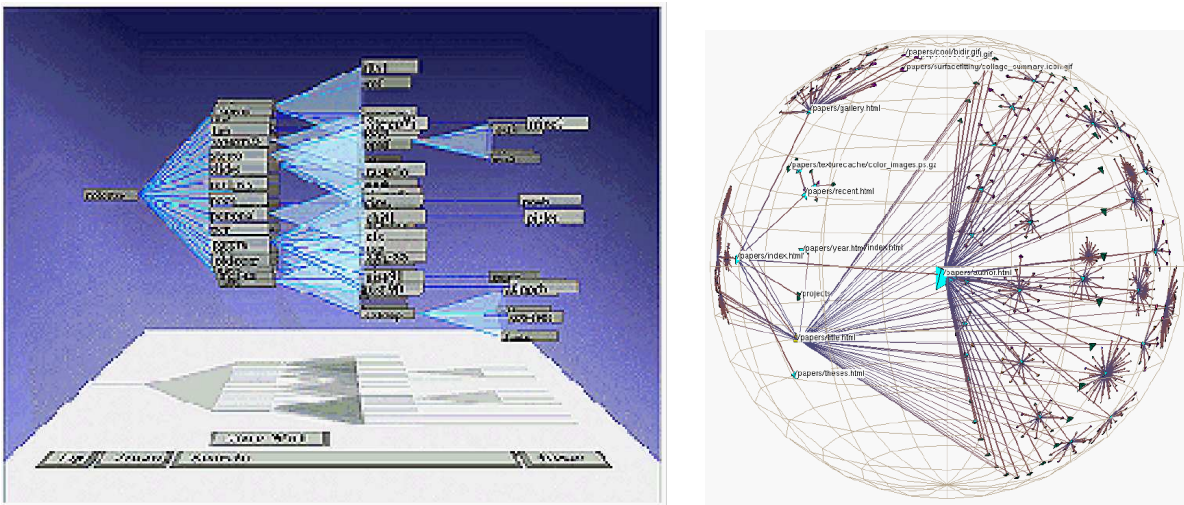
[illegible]

/papers/cool/bidir.gif
/papers/surfacefitting/collage_summary.icon.gif
/papers/gallery.html
/papers/texturecache/color_images.ps.gz
/papers/recent.html
/papers/year.html/index.html
/papers/index.html
/papers/author.html
/project
/papers/title.html
/papers/theses.html